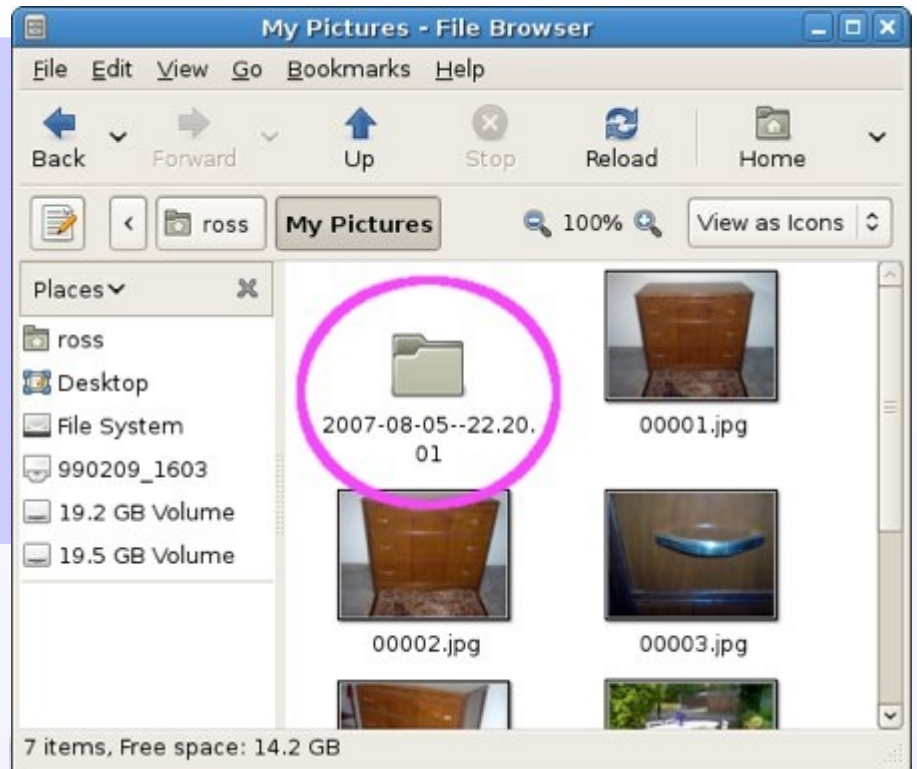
My Pictures - File Browser

File Edit View Go Bookmarks Help

Back Forward Up Stop Reload Home

ross My Pictures 100% View as Icons

Places

ross
Desktop
File System
990209_1603
19.2 GB Volume
19.5 GB Volume

2007-08-05--22.20.01

00001.jpg

00002.jpg

00003.jpg

7 items, Free space: 14.2 GB